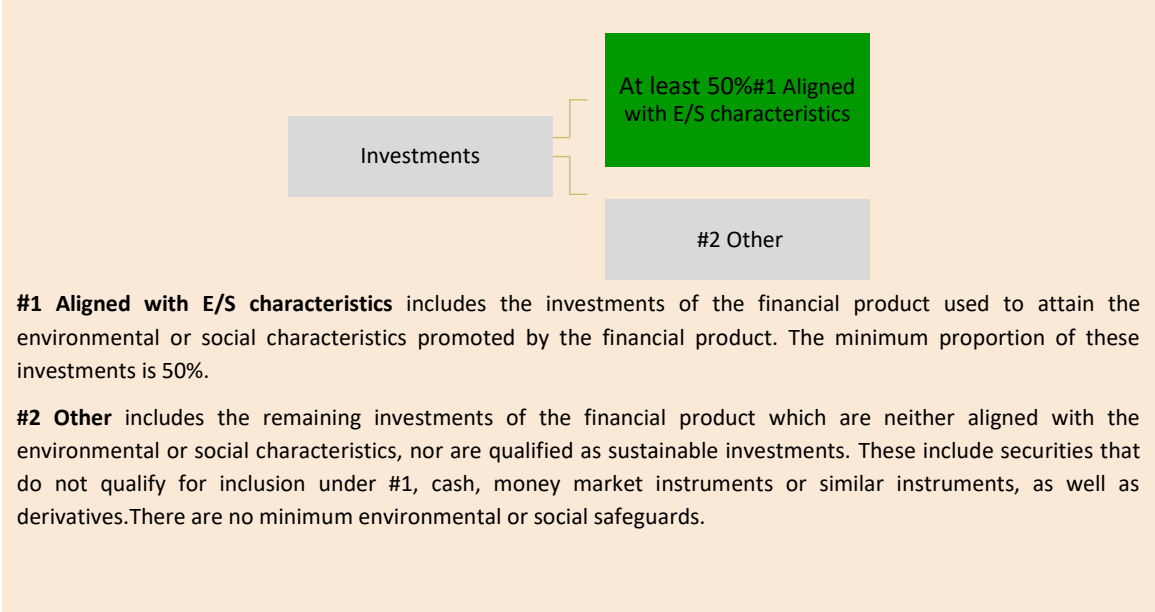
Investments

At least 50%#1 Aligned with E/S characteristics

#2 Other

**#1 Aligned with E/S characteristics** includes the investments of the financial product used to attain the environmental or social characteristics promoted by the financial product. The minimum proportion of these investments is 50%.

**#2 Other** includes the remaining investments of the financial product which are neither aligned with the environmental or social characteristics, nor are qualified as sustainable investments. These include securities that do not qualify for inclusion under #1, cash, money market instruments or similar instruments, as well as derivatives.There are no minimum environmental or social safeguards.